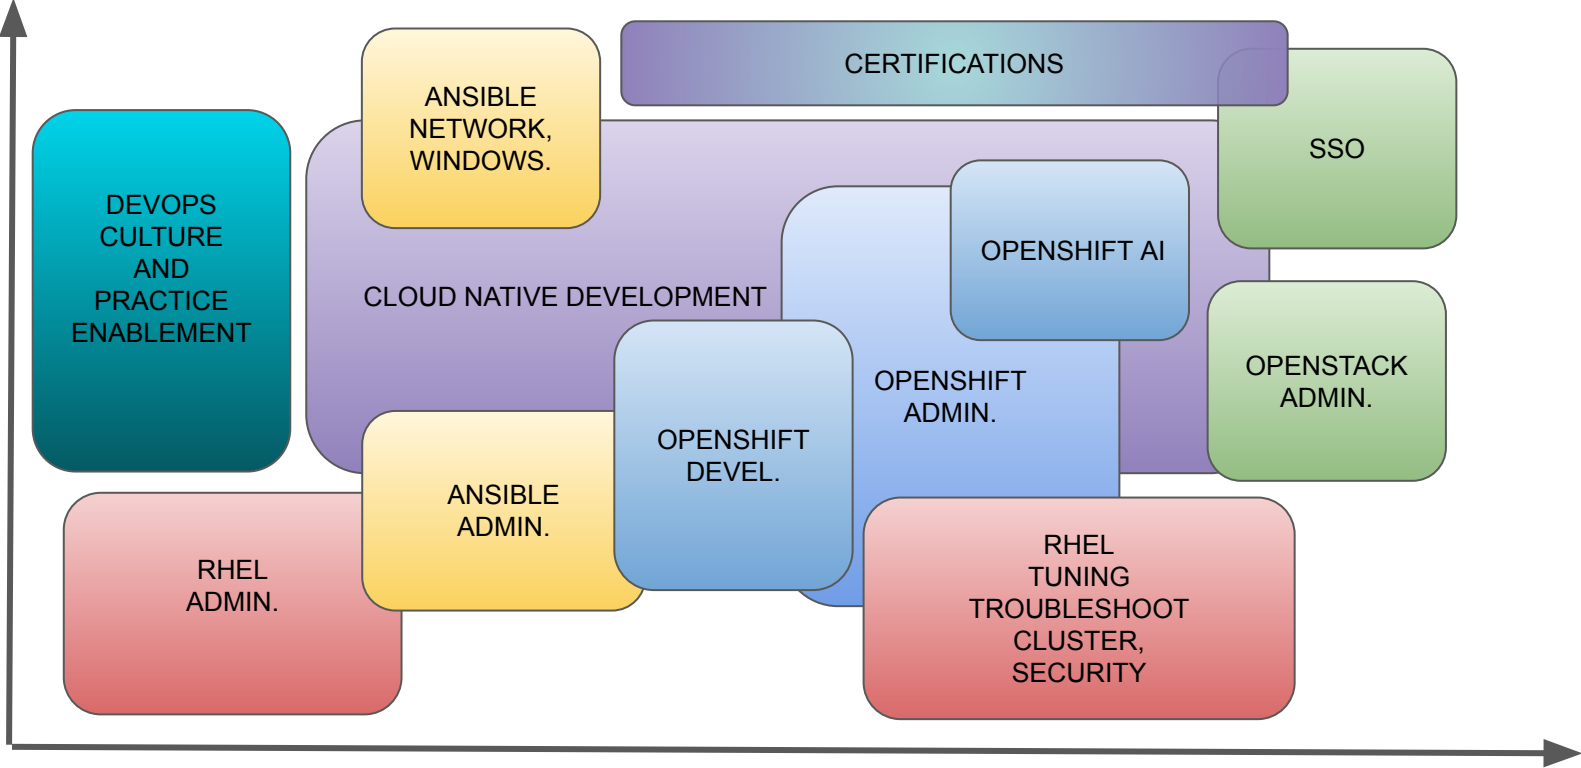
CERTIFICATIONS

DEVOPS CULTURE AND PRACTICE ENABLEMENT

ANSIBLE NETWORK, WINDOWS.

SSO

CLOUD NATIVE DEVELOPMENT

OPENSHIFT AI

OPENSHIFT ADMIN.

OPENSTACK ADMIN.

OPENSHIFT DEVEL.

ANSIBLE ADMIN.

RHEL ADMIN.

RHEL TUNING TROUBLESHOOT CLUSTER, SECURITY